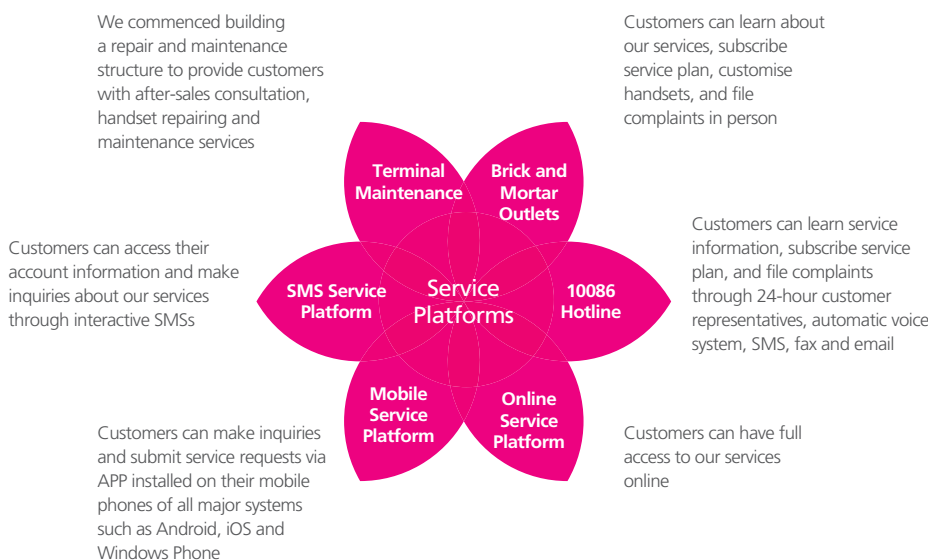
We commenced building a repair and maintenance structure to provide customers with after-sales consultation, handset repairing and maintenance services

Customers can learn about our services, subscribe service plan, customise handsets, and file complaints in person

Terminal Maintenance

Brick and Mortar Outlets

Customers can access their account information and make inquiries about our services through interactive SMSs

SMS Service Platform

Service Platforms

10086 Hotline

Customers can learn service information, subscribe service plan, and file complaints through 24-hour customer representatives, automatic voice system, SMS, fax and email

Mobile Service Platform

Online Service Platform

Customers can make inquiries and submit service requests via APP installed on their mobile phones of all major systems such as Android, iOS and Windows Phone

Customers can have full access to our services online